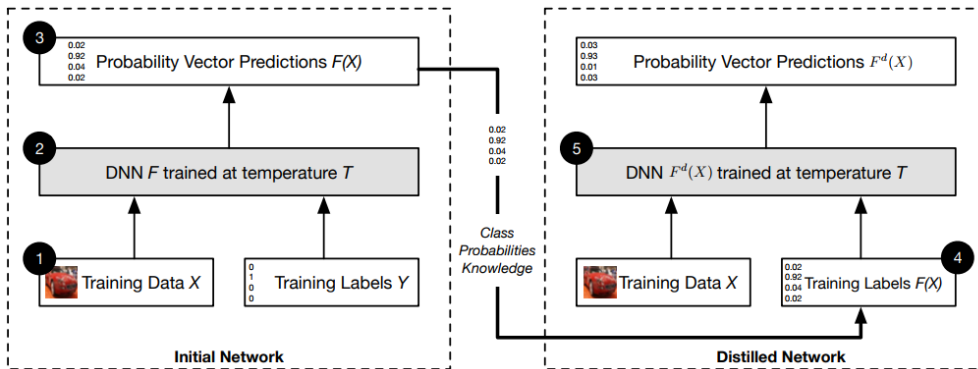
3
0.02
0.92
0.04
0.02
Probability Vector Predictions *F(X)*

2
DNN *F* trained at temperature *T*

1
Training Data *X*

0
1
0
0
Training Labels *Y*

Initial Network

0.02
0.92
0.04
0.02

*Class Probabilities Knowledge*

0.03
0.93
0.01
0.03
Probability Vector Predictions $F^d(X)$

5
DNN $F^d(X)$ trained at temperature *T*

Training Data *X*

4
0.02
0.92
0.04
0.02
Training Labels *F(X)*

Distilled Network